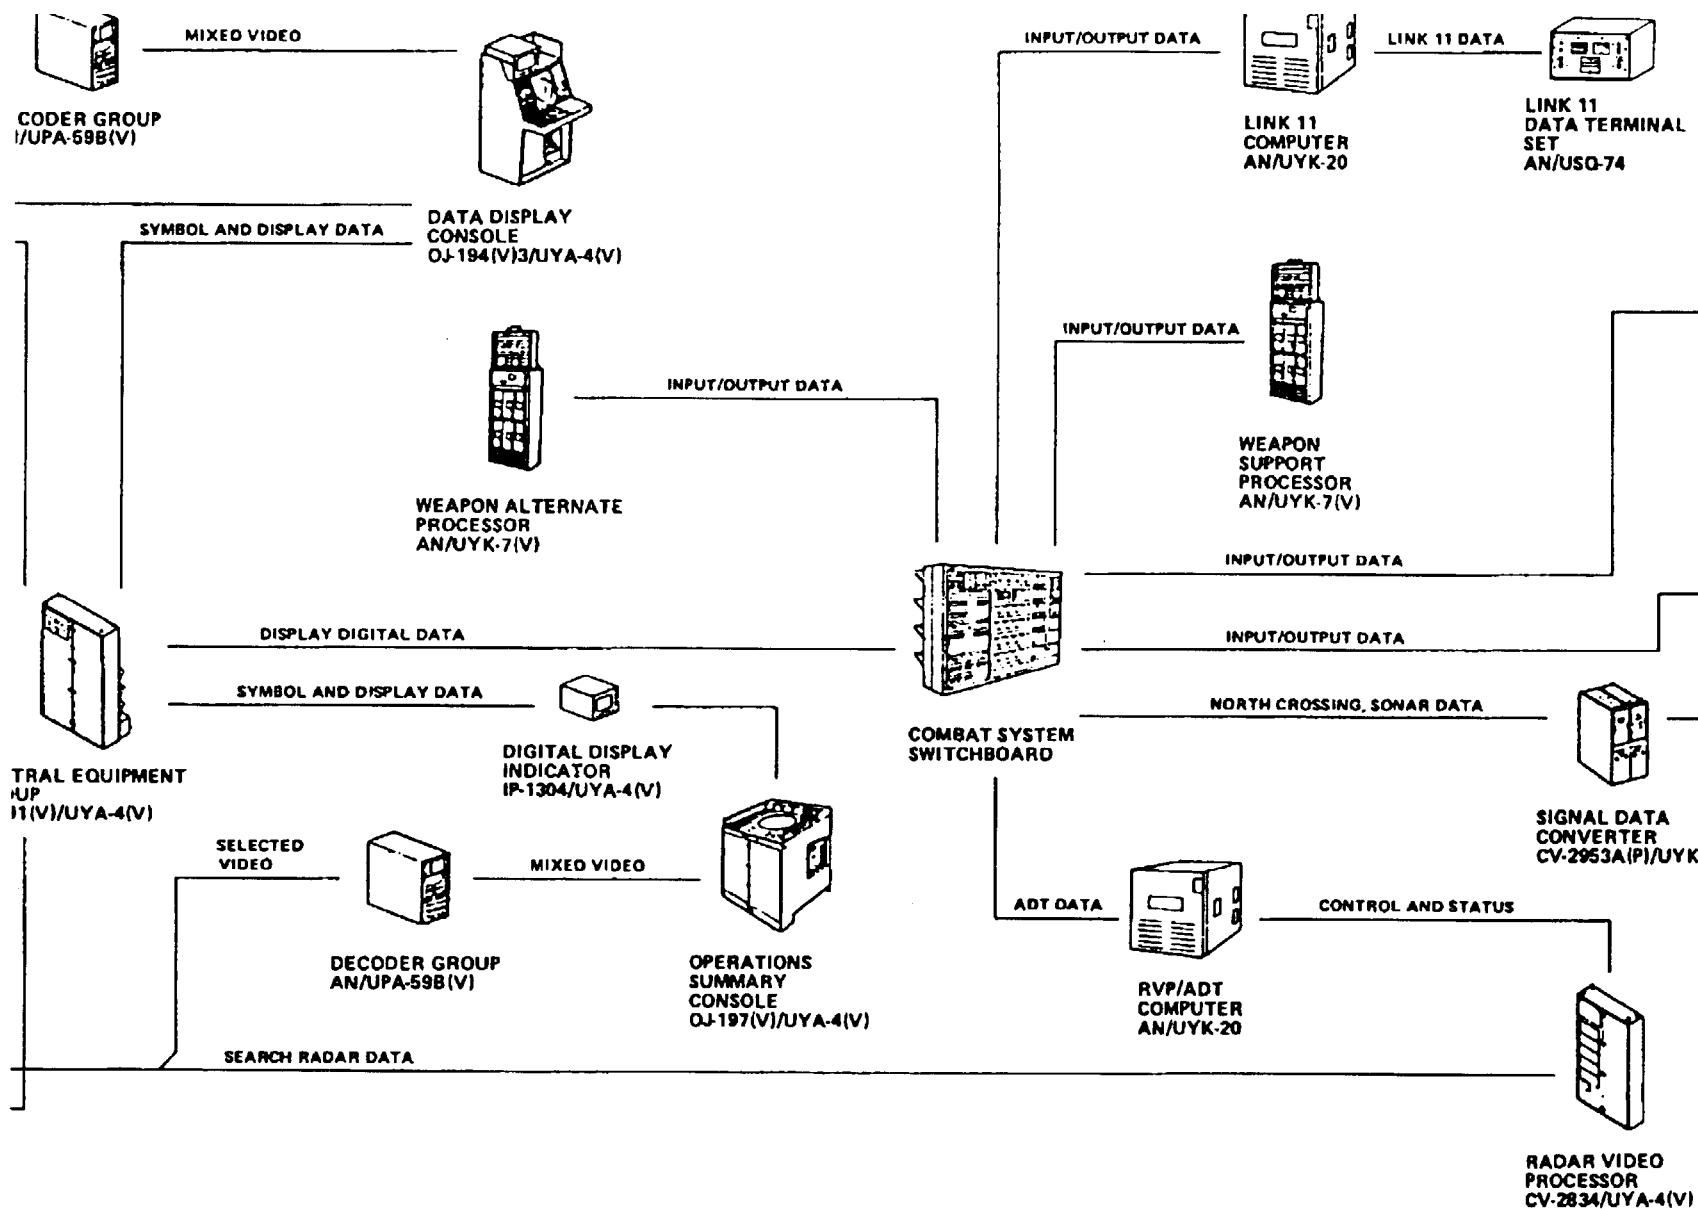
MIXED VIDEO

CODER GROUP
I/UPA-59B(V)

DATA DISPLAY
CONSOLE
OJ-194(V)3/UYA-4(V)

SYMBOL AND DISPLAY DATA

INPUT/OUTPUT DATA

LINK 11
COMPUTER
AN/UYK-20

LINK 11 DATA

LINK 11
DATA TERMINAL
SET
AN/USQ-74

INPUT/OUTPUT DATA

WEAPON
SUPPORT
PROCESSOR
AN/UYK-7(V)

INPUT/OUTPUT DATA

WEAPON ALTERNATE
PROCESSOR
AN/UYK-7(V)

INPUT/OUTPUT DATA

DISPLAY DIGITAL DATA

INPUT/OUTPUT DATA

SYMBOL AND DISPLAY DATA

NORTH CROSSING, SONAR DATA

TRAL EQUIPMENT
UP
11(V)/UYA-4(V)

DIGITAL DISPLAY
INDICATOR
IP-1304/UYA-4(V)

COMBAT SYSTEM
SWITCHBOARD

SIGNAL DATA
CONVERTER
CV-2953A(P)/UYK

SELECTED
VIDEO

MIXED VIDEO

ADT DATA

CONTROL AND STATUS

DECODER GROUP
AN/UPA-59B(V)

OPERATIONS
SUMMARY
CONSOLE
OJ-197(V)/UYA-4(V)

RVP/ADT
COMPUTER
AN/UYK-20

SEARCH RADAR DATA

RADAR VIDEO
PROCESSOR
CV-2834/UYA-4(V)